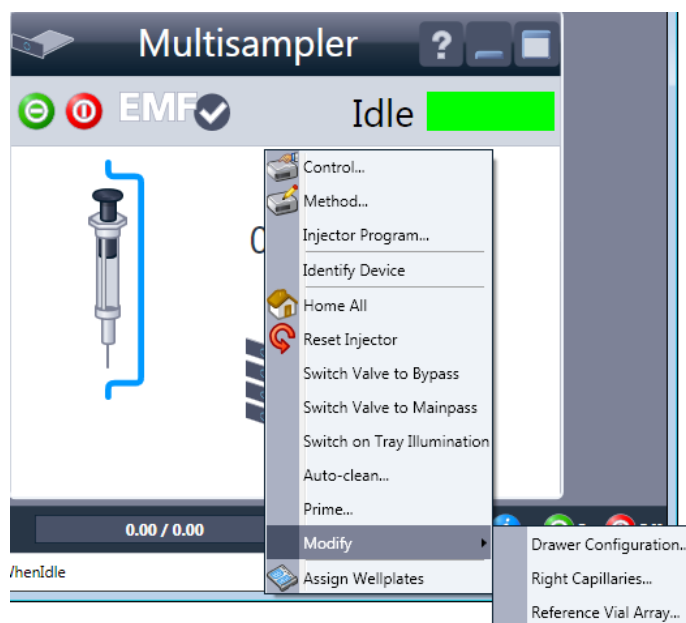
Multisampler

EMF

Idle

0

Control...
Method...
Injector Program...
Identify Device
Home All
Reset Injector
Switch Valve to Bypass
Switch Valve to Mainpass
Switch on Tray Illumination
Auto-clean...
Prime...
Modify
Assign Wellplates

Drawer Configuration...
Right Capillaries...
Reference Vial Array...

0.00 / 0.00

/henIdle